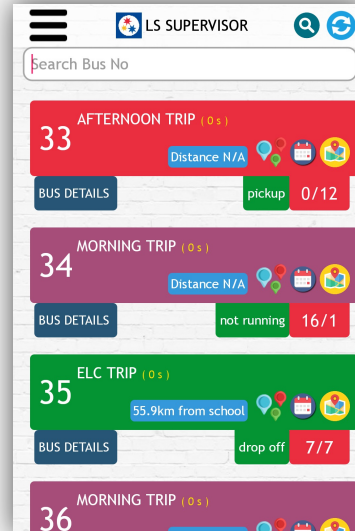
LS SUPERVISOR

Search Bus No

33 AFTERNOON TRIP (0 s)
Distance N/A
BUS DETAILS
pickup 0/12

34 MORNING TRIP (0 s)
Distance N/A
BUS DETAILS
not running 16/1

35 ELC TRIP (0 s)
55.9km from school
BUS DETAILS
drop off 7/7

36 MORNING TRIP (0 s)